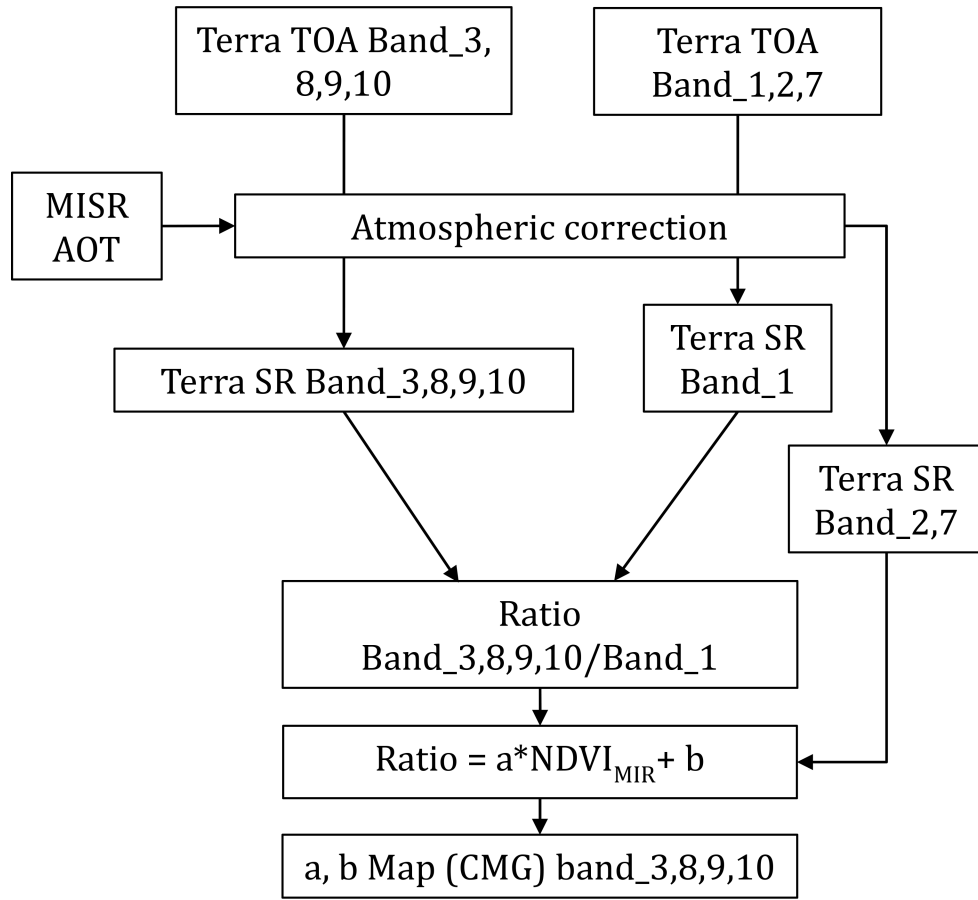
Terra TOA Band_3, 8,9,10

Terra TOA Band_1,2,7

MISR AOT

Atmospheric correction

Terra SR Band_3,8,9,10

Terra SR Band_1

Terra SR Band_2,7

Ratio Band_3,8,9,10/Band_1

Ratio = a*NDVI$_{MIR}$+ b

a, b Map (CMG) band_3,8,9,10